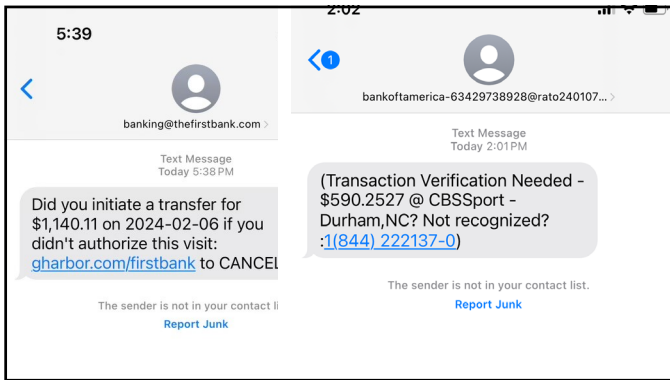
5:39

banking@thefirstbank.com >

Text Message
Today 5:38 PM

Did you initiate a transfer for $1,140.11 on 2024-02-06 if you didn't authorize this visit: gharbor.com/firstbank to CANCEL

The sender is not in your contact li

Report Junk

2:02

1

bankofamerica-63429738928@rato240107... >

Text Message
Today 2:01 PM

(Transaction Verification Needed - $590.2527 @ CBSSport - Durham,NC? Not recognized? :1(844) 222137-0)

The sender is not in your contact list.

Report Junk